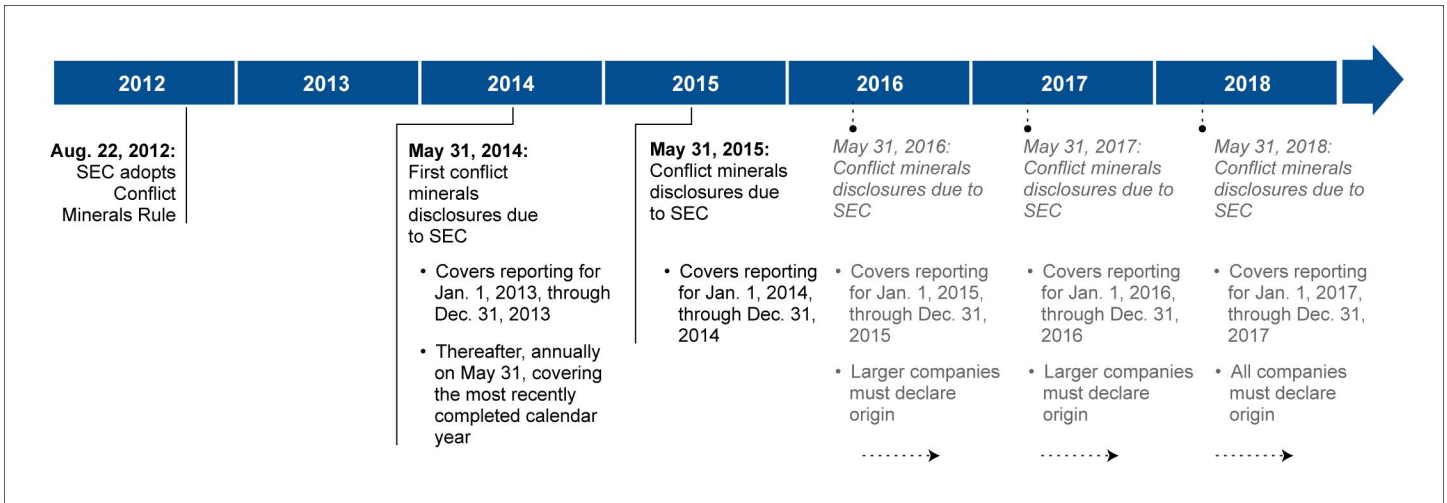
2012 2013 2014 2015 2016 2017 2018

**Aug. 22, 2012:** SEC adopts Conflict Minerals Rule

**May 31, 2014:** First conflict minerals disclosures due to SEC

- Covers reporting for Jan. 1, 2013, through Dec. 31, 2013
- Thereafter, annually on May 31, covering the most recently completed calendar year

**May 31, 2015:** Conflict minerals disclosures due to SEC

- Covers reporting for Jan. 1, 2014, through Dec. 31, 2014

*May 31, 2016: Conflict minerals disclosures due to SEC*

- Covers reporting for Jan. 1, 2015, through Dec. 31, 2015
- Larger companies must declare origin

*May 31, 2017: Conflict minerals disclosures due to SEC*

- Covers reporting for Jan. 1, 2016, through Dec. 31, 2016
- Larger companies must declare origin

*May 31, 2018: Conflict minerals disclosures due to SEC*

- Covers reporting for Jan. 1, 2017, through Dec. 31, 2017
- All companies must declare origin